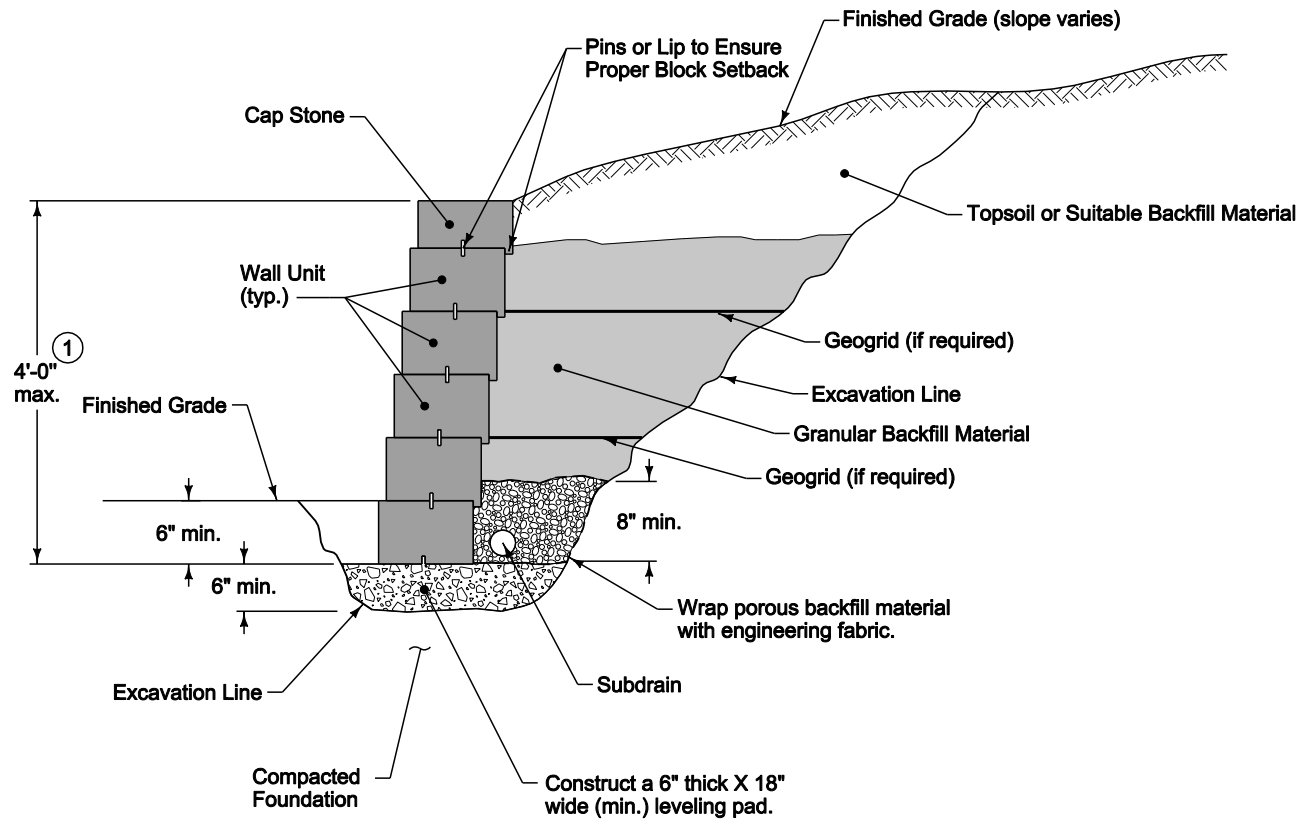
Finished Grade (slope varies)

Pins or Lip to Ensure Proper Block Setback

Cap Stone

Topsoil or Suitable Backfill Material

Wall Unit (typ.)

Geogrid (if required)

4'-0" max.

1

Excavation Line

Finished Grade

Granular Backfill Material

Geogrid (if required)

6" min.

8" min.

6" min.

Wrap porous backfill material with engineering fabric.

Subdrain

Excavation Line

Compacted Foundation

Construct a 6" thick X 18" wide (min.) leveling pad.